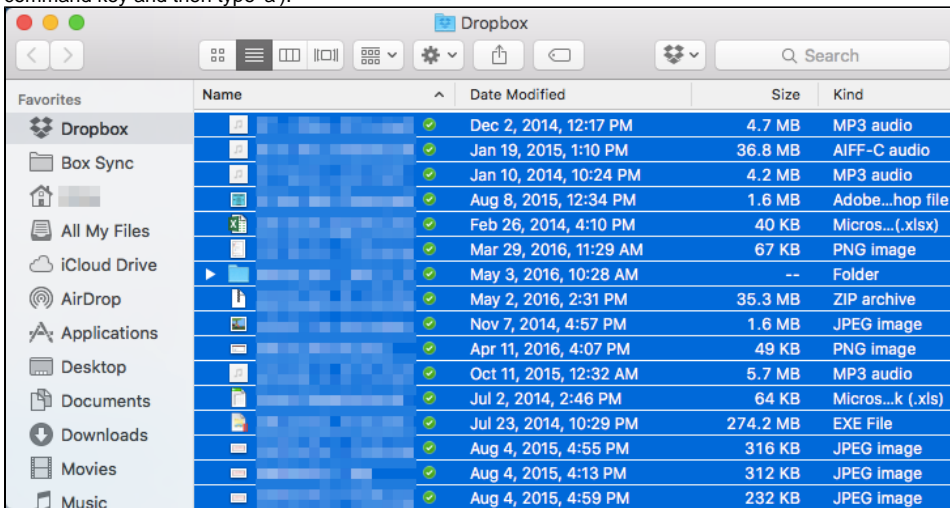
command key and then type 'a').

Dropbox

Search

Favorites
Dropbox
Box Sync
All My Files
iCloud Drive
AirDrop
Applications
Desktop
Documents
Downloads
Movies
Music

| Name | Date Modified | Size | Kind |
|---|---|---|---|
| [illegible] | Dec 2, 2014, 12:17 PM | 4.7 MB | MP3 audio |
| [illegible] | Jan 19, 2015, 1:10 PM | 36.8 MB | AIFF-C audio |
| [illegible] | Jan 10, 2014, 10:24 PM | 4.2 MB | MP3 audio |
| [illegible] | Aug 8, 2015, 12:34 PM | 1.6 MB | Adobe…hop file |
| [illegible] | Feb 26, 2014, 4:10 PM | 40 KB | Micros…(.xlsx) |
| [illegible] | Mar 29, 2016, 11:29 AM | 67 KB | PNG image |
| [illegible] | May 3, 2016, 10:28 AM | -- | Folder |
| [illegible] | May 2, 2016, 2:31 PM | 35.3 MB | ZIP archive |
| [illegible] | Nov 7, 2014, 4:57 PM | 1.6 MB | JPEG image |
| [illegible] | Apr 11, 2016, 4:07 PM | 49 KB | PNG image |
| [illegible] | Oct 11, 2015, 12:32 AM | 5.7 MB | MP3 audio |
| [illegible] | Jul 2, 2014, 2:46 PM | 64 KB | Micros…k (.xls) |
| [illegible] | Jul 23, 2014, 10:29 PM | 274.2 MB | EXE File |
| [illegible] | Aug 4, 2015, 4:55 PM | 316 KB | JPEG image |
| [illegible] | Aug 4, 2015, 4:13 PM | 312 KB | JPEG image |
| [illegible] | Aug 4, 2015, 4:59 PM | 232 KB | JPEG image |